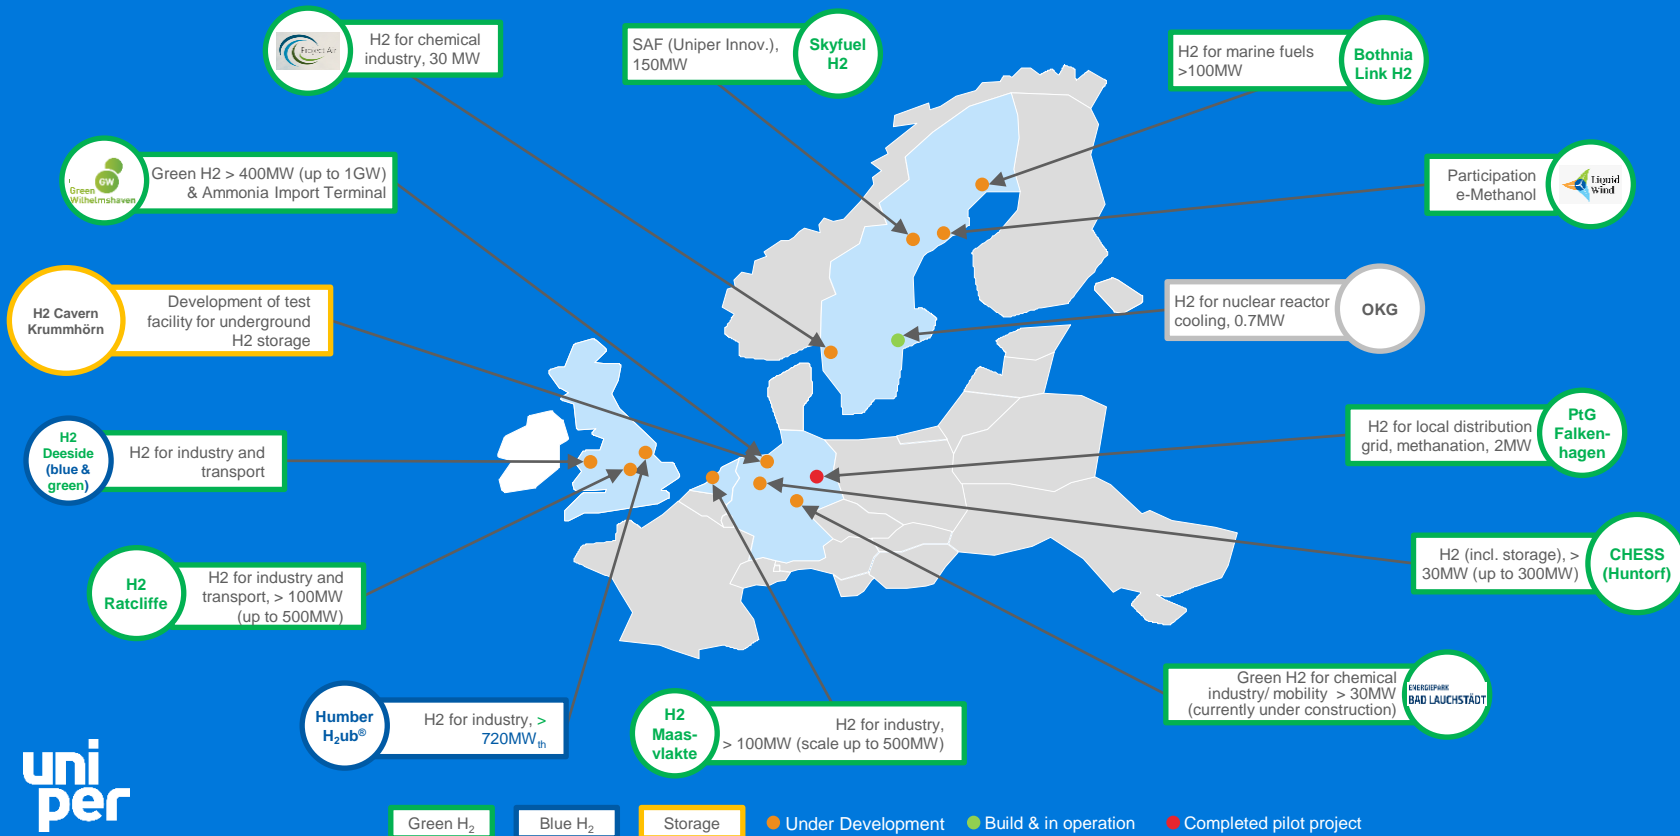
Project Air

H2 for chemical industry, 30 MW

SAF (Uniper Innov.), 150MW

Skyfuel H2

H2 for marine fuels >100MW

Bothnia Link H2

GW Green Wilhelmshaven

Green H2 > 400MW (up to 1GW) & Ammonia Import Terminal

Participation e-Methanol

Liquid Wind

H2 Cavern Krummhörn

Development of test facility for underground H2 storage

H2 for nuclear reactor cooling, 0.7MW

OKG

H2 Deeside (blue & green)

H2 for industry and transport

H2 for local distribution grid, methanation, 2MW

PtG Falkenhagen

H2 Ratcliffe

H2 for industry and transport, > 100MW (up to 500MW)

H2 (incl. storage), > 30MW (up to 300MW)

CHESS (Huntorf)

Green H2 for chemical industry/ mobility > 30MW (currently under construction)

ENERGIEPARK BAD LAUCHSTÄDT

Humber H$_2$ub®

H2 for industry, > 720MW$_{th}$

H2 Maasvlakte

H2 for industry, > 100MW (scale up to 500MW)

uniper

Green H$_2$

Blue H$_2$

Storage

Under Development

Build & in operation

Completed pilot project